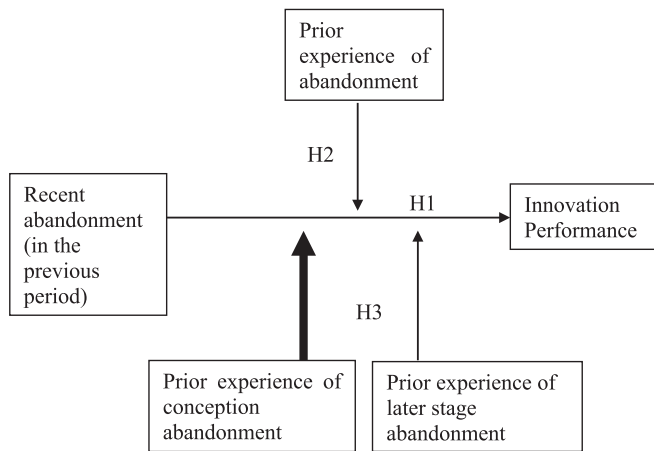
Prior experience of abandonment

H2

Recent abandonment (in the previous period)

H1

Innovation Performance

H3

Prior experience of conception abandonment

Prior experience of later stage abandonment